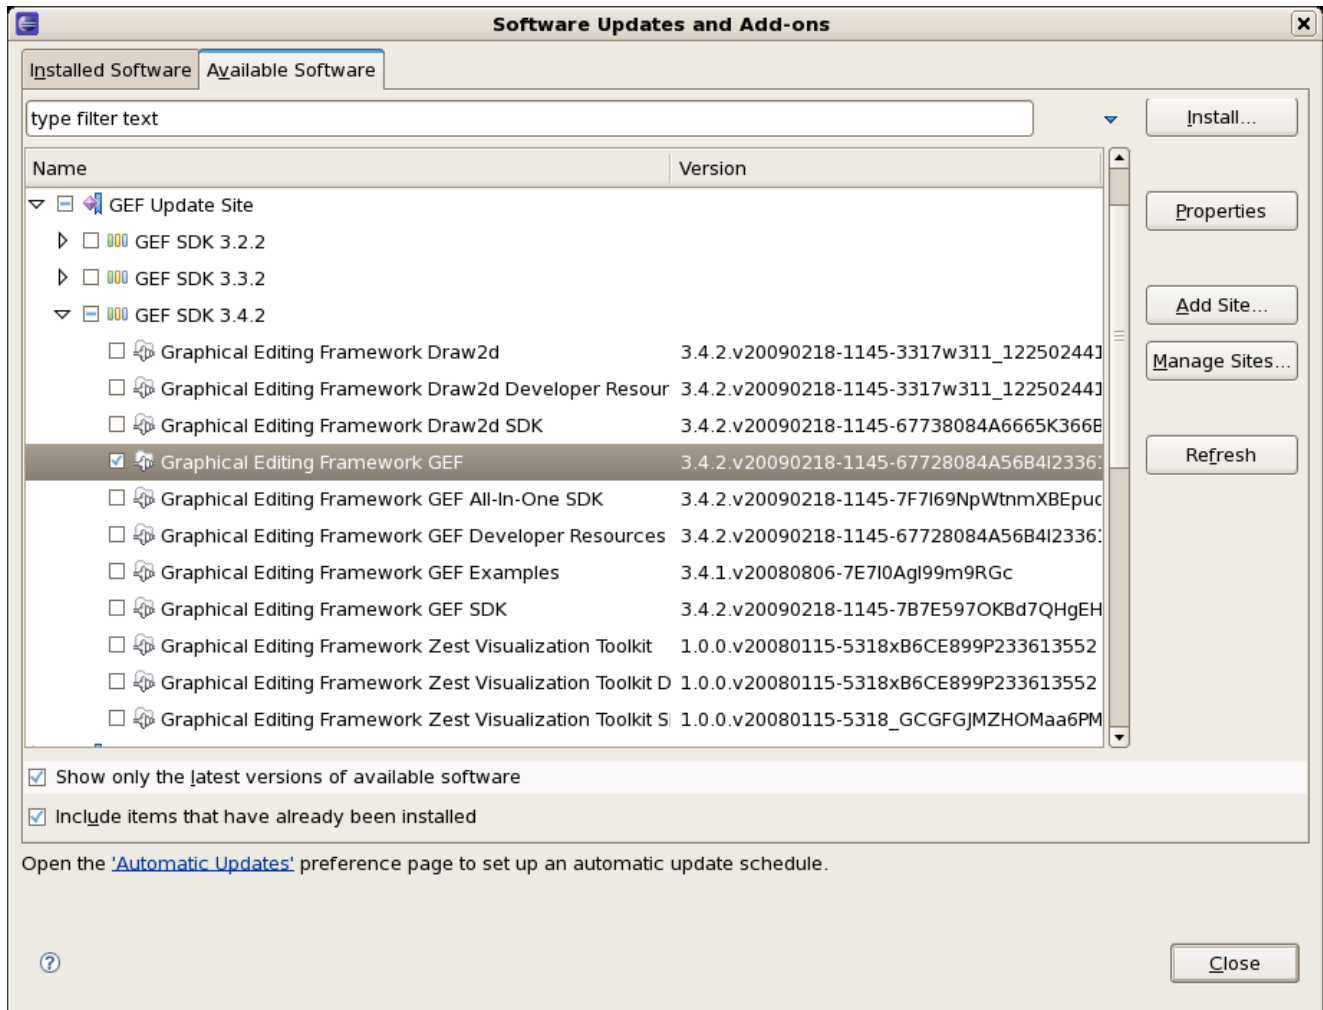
Software Updates and Add-ons

Installed Software | Available Software

type filter text

Install...

Properties

Add Site...

Manage Sites...

Refresh

| Name | Version |
|---|---|
| GEF Update Site | |
| GEF SDK 3.2.2 | |
| GEF SDK 3.3.2 | |
| GEF SDK 3.4.2 | |
| Graphical Editing Framework Draw2d | 3.4.2.v20090218-1145-3317w311_122502441 |
| Graphical Editing Framework Draw2d Developer Resour | 3.4.2.v20090218-1145-3317w311_122502441 |
| Graphical Editing Framework Draw2d SDK | 3.4.2.v20090218-1145-67738084A6665K366B |
| Graphical Editing Framework GEF | 3.4.2.v20090218-1145-67728084A56B412336 |
| Graphical Editing Framework GEF All-In-One SDK | 3.4.2.v20090218-1145-7F7I69NpWtnmXBEpuc |
| Graphical Editing Framework GEF Developer Resources | 3.4.2.v20090218-1145-67728084A56B412336 |
| Graphical Editing Framework GEF Examples | 3.4.1.v20080806-7E7I0AgI99m9RGc |
| Graphical Editing Framework GEF SDK | 3.4.2.v20090218-1145-7B7E597OKBd7QHgEH |
| Graphical Editing Framework Zest Visualization Toolkit | 1.0.0.v20080115-5318xB6CE899P233613552 |
| Graphical Editing Framework Zest Visualization Toolkit D | 1.0.0.v20080115-5318xB6CE899P233613552 |
| Graphical Editing Framework Zest Visualization Toolkit S | 1.0.0.v20080115-5318_GCGFGJMZHOMaa6PM |

Show only the latest versions of available software

Include items that have already been installed

Open the 'Automatic Updates' preference page to set up an automatic update schedule.

Close